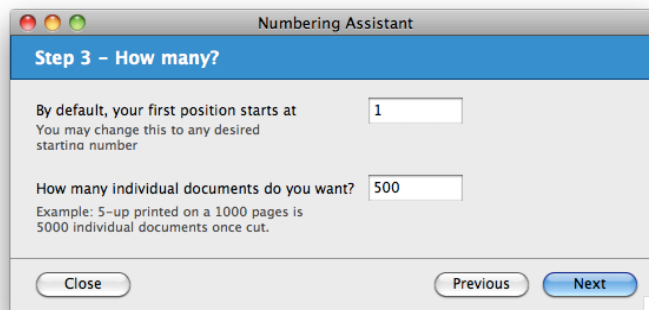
Numbering Assistant

Step 3 - How many?

By default, your first position starts at
1
You may change this to any desired starting number

How many individual documents do you want?
500
Example: 5-up printed on a 1000 pages is 5000 individual documents once cut.

Close
Previous
Next